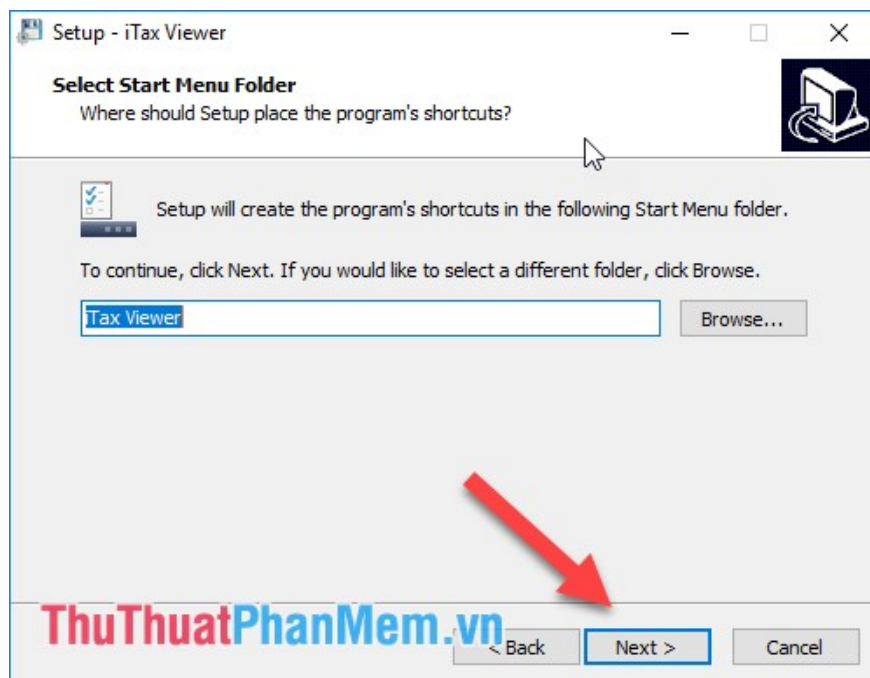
Setup - iTax Viewer

Select Start Menu Folder
Where should Setup place the program's shortcuts?

Setup will create the program's shortcuts in the following Start Menu folder.

To continue, click Next. If you would like to select a different folder, click Browse.

iTax Viewer

Browse...

ThuThuatPhanMem.vn

< Back

Next >

Cancel